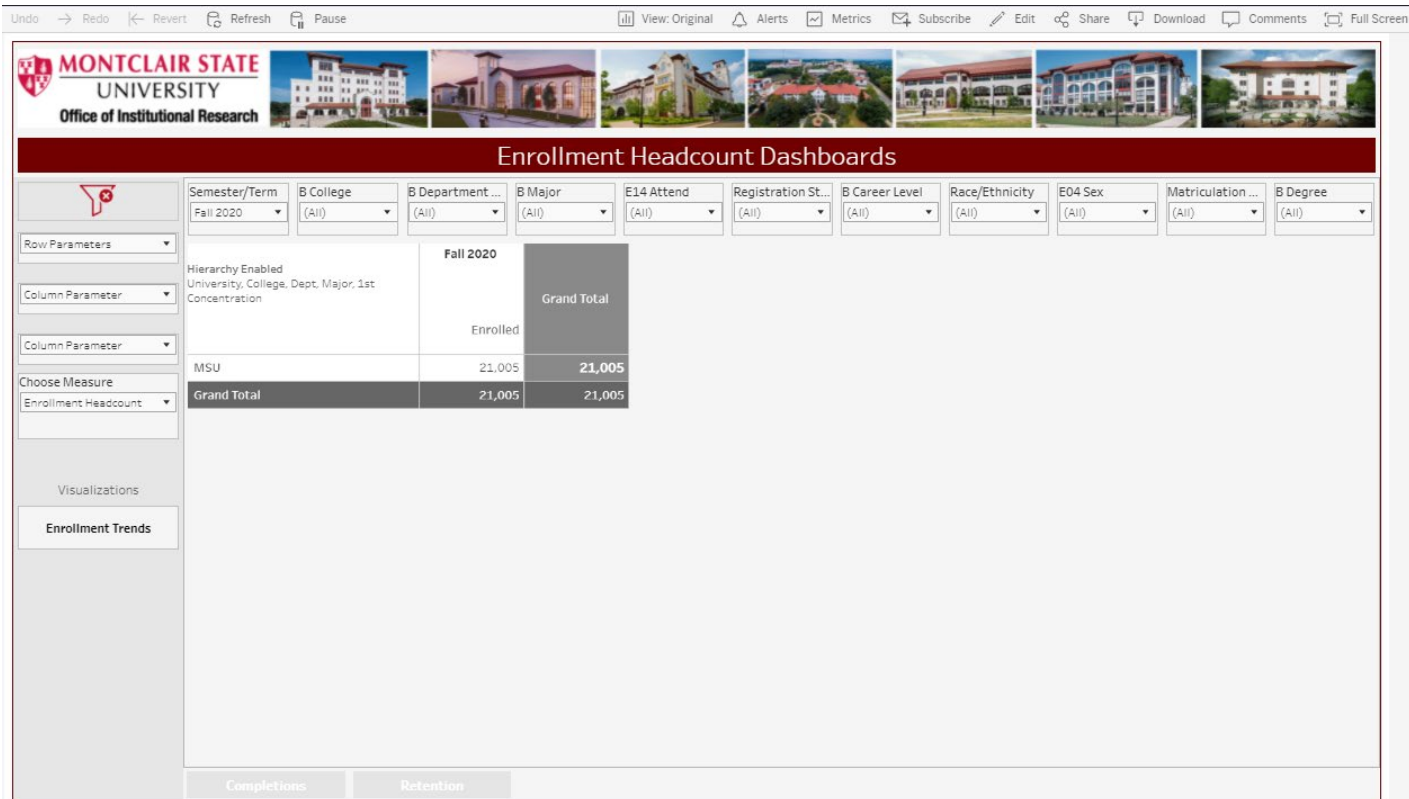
Undo Redo Revert Refresh Pause View: Original Alerts Metrics Subscribe Edit Share Download Comments Full Screen

MONTCLAIR STATE UNIVERSITY
Office of Institutional Research

Enrollment Headcount Dashboards

| Semester/Term | B College | B Department ... | B Major | E14 Attend | Registration St... | B Career Level | Race/Ethnicity | E04 Sex | Matriculation ... | B Degree |
|---|---|---|---|---|---|---|---|---|---|---|
| Fall 2020 | (All) | (All) | (All) | (All) | (All) | (All) | (All) | (All) | (All) | (All) |

Row Parameters

Column Parameter

Column Parameter

Choose Measure
Enrollment Headcount

Visualizations

Enrollment Trends

| Hierarchy Enabled University, College, Dept, Major, 1st Concentration | Fall 2020 Enrolled | Grand Total |
|---|---|---|
| MSU | 21,005 | 21,005 |
| Grand Total | 21,005 | 21,005 |

Completions Retention